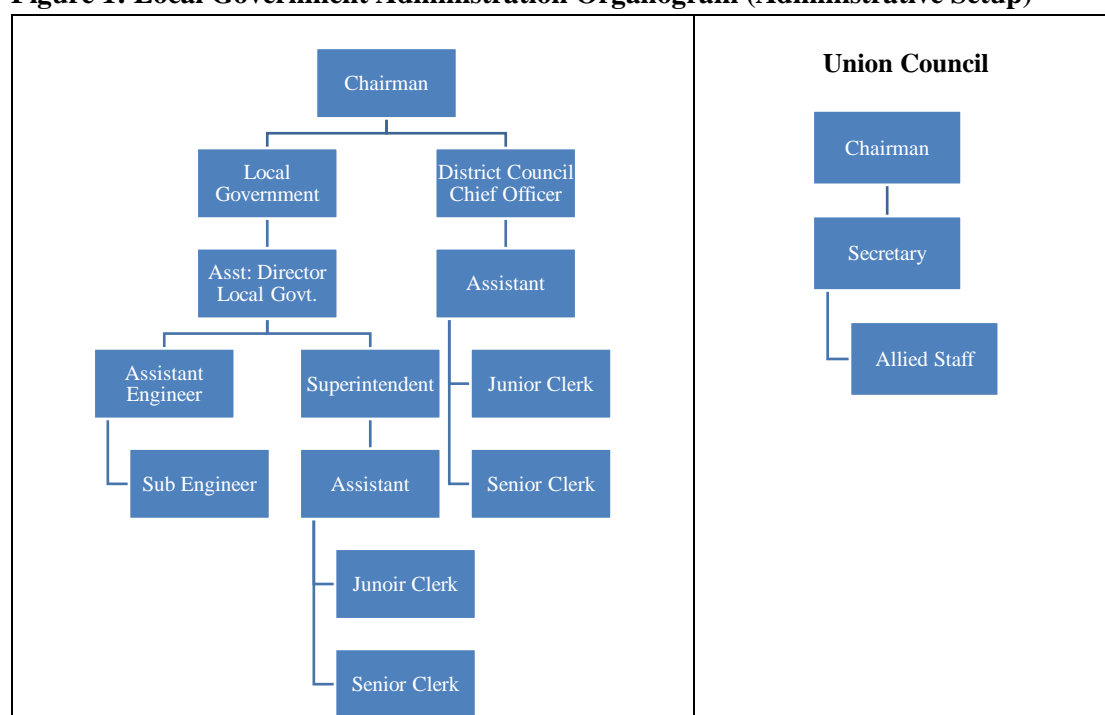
Figure 1: Local Government Administration Organogram (Administrative Setup)

Chairman

Local Government

District Council Chief Officer

Asst: Director Local Govt.

Assistant

Assistant Engineer

Superintendent

Junior Clerk

Sub Engineer

Assistant

Senior Clerk

Junoir Clerk

Senior Clerk

Union Council

Chairman

Secretary

Allied Staff